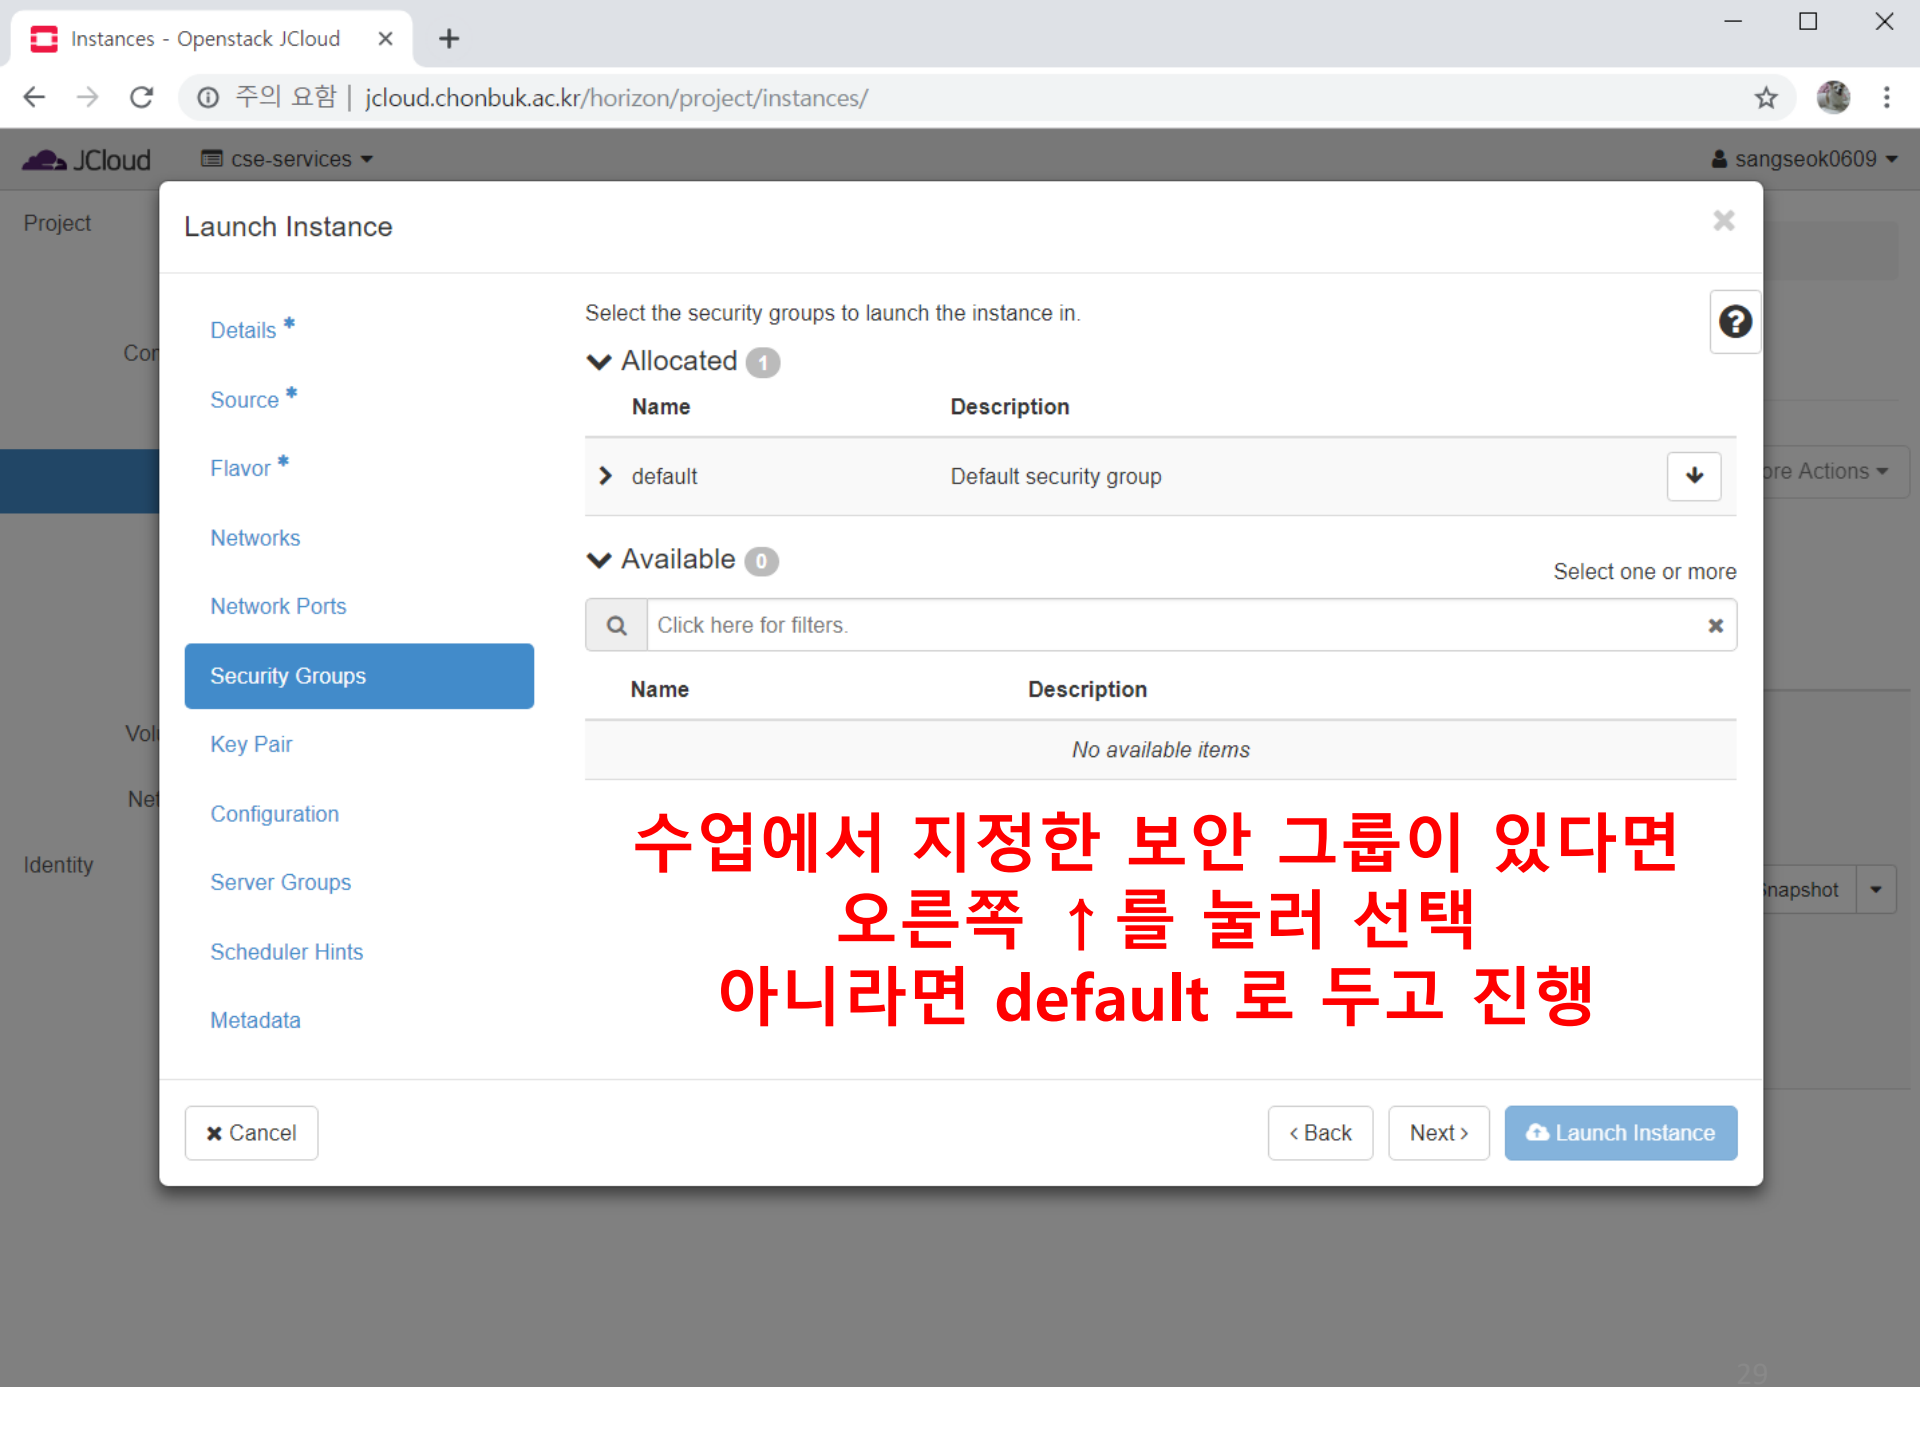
Instances - Openstack JCloud ×

주의 요함 | jcloud.chonbuk.ac.kr/horizon/project/instances/

JCloud cse-services sangseok0609

Project

Cor

Vol

Ne

Identity

ore Actions

napshot

Launch Instance ×

Details *
Source *
Flavor *
Networks
Network Ports
Security Groups
Key Pair
Configuration
Server Groups
Scheduler Hints
Metadata

Select the security groups to launch the instance in.

Allocated 1

| Name | Description |
|---|---|
| default | Default security group |

Available 0

Select one or more

Click here for filters.

| Name | Description |
|---|---|
| No available items | |

수업에서 지정한 보안 그룹이 있다면
오른쪽 ↑를 눌러 선택
아니라면 default 로 두고 진행

✖ Cancel

‹ Back Next › Launch Instance

29